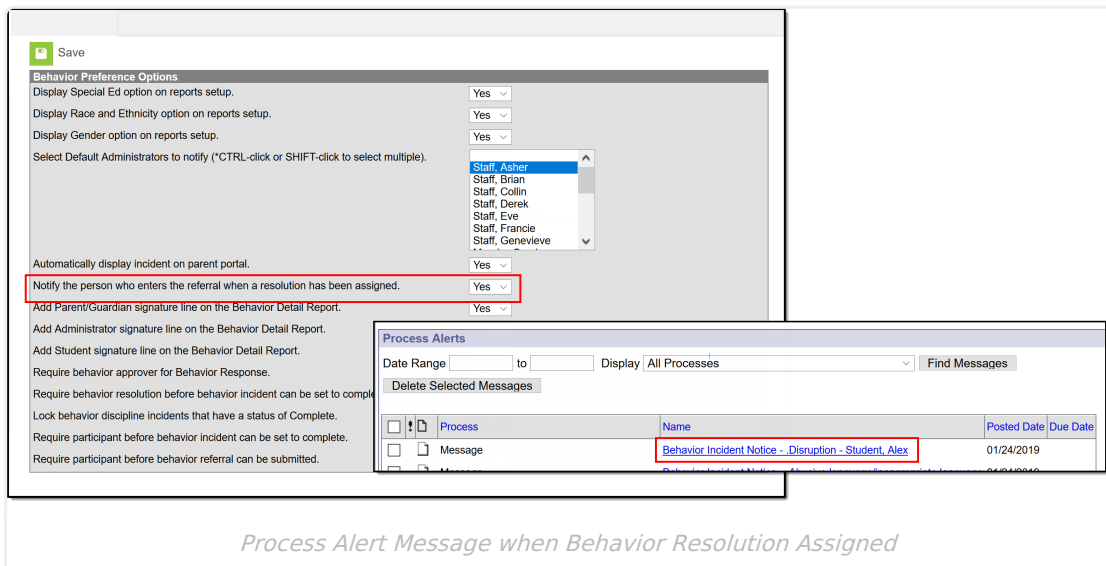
Save

Behavior Preference Options

Display Special Ed option on reports setup. Yes

Display Race and Ethnicity option on reports setup. Yes

Display Gender option on reports setup. Yes

Select Default Administrators to notify (*CTRL-click or SHIFT-click to select multiple).

Staff, Asher
Staff, Brian
Staff, Collin
Staff, Derek
Staff, Eve
Staff, Francie
Staff, Genevieve

Automatically display incident on parent portal. Yes

Notify the person who enters the referral when a resolution has been assigned. Yes

Add Parent/Guardian signature line on the Behavior Detail Report. Yes

Add Administrator signature line on the Behavior Detail Report.

Add Student signature line on the Behavior Detail Report.

Require behavior approver for Behavior Response.

Require behavior resolution before behavior incident can be set to comple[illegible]

Lock behavior discipline incidents that have a status of Complete.

Require participant before behavior incident can be set to complete.

Require participant before behavior referral can be submitted.

Process Alerts

Date Range to Display All Processes Find Messages

Delete Selected Messages

| | ! | | Process | Name | Posted Date | Due Date |
|---|---|---|---|---|---|---|
| | | | Message | Behavior Incident Notice - .Disruption - Student, Alex | 01/24/2019 | |
| | | | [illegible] | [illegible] | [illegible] | |

Process Alert Message when Behavior Resolution Assigned